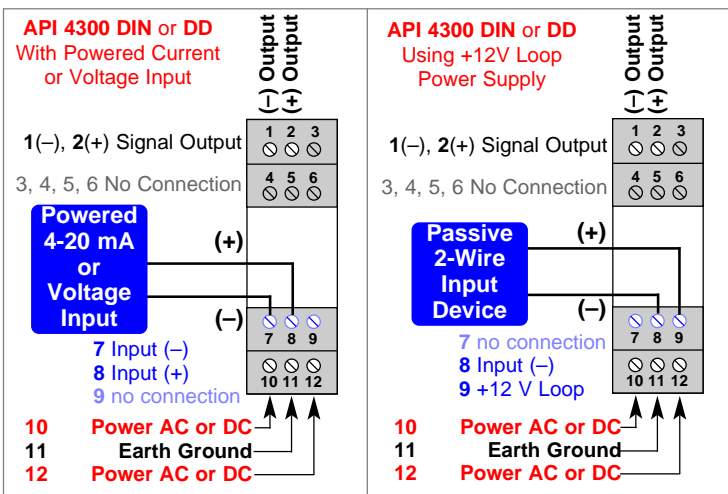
API 4300 DIN or DD
With Powered Current or Voltage Input

(–) Output
(+) Output

1(–), 2(+) Signal Output

1 2 3

3, 4, 5, 6 No Connection

4 5 6

Powered 4-20 mA or Voltage Input

(+)

(–)

7 8 9

7 Input (–)
8 Input (+)
9 no connection

10 11 12

10 Power AC or DC
11 Earth Ground
12 Power AC or DC

API 4300 DIN or DD
Using +12V Loop Power Supply

(–) Output
(+) Output

1(–), 2(+) Signal Output

1 2 3

3, 4, 5, 6 No Connection

4 5 6

Passive 2-Wire Input Device

(+)

(–)

7 8 9

7 no connection
8 Input (–)
9 +12 V Loop

10 11 12

10 Power AC or DC
11 Earth Ground
12 Power AC or DC